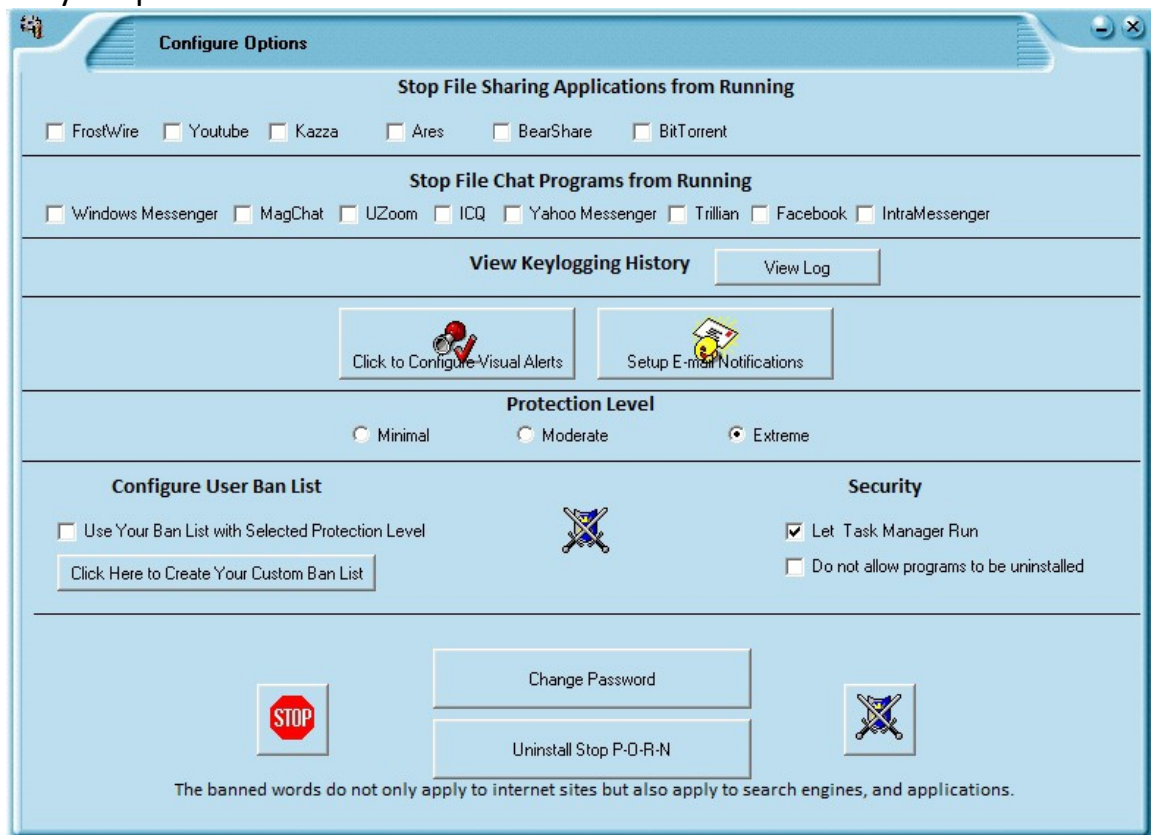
Configure Options

Stop File Sharing Applications from Running

FrostWire Youtube Kazza Ares BearShare BitTorrent

Stop File Chat Programs from Running

Windows Messenger MagChat UZoom ICQ Yahoo Messenger Trillian Facebook IntraMessenger

View Keylogging History

View Log

Click to Configure Visual Alerts

Setup E-mail Notifications

Protection Level

Minimal Moderate Extreme

Configure User Ban List

Use Your Ban List with Selected Protection Level

Click Here to Create Your Custom Ban List

Security

Let Task Manager Run

Do not allow programs to be uninstalled

Change Password

STOP

Uninstall Stop P-O-R-N

The banned words do not only apply to internet sites but also apply to search engines, and applications.